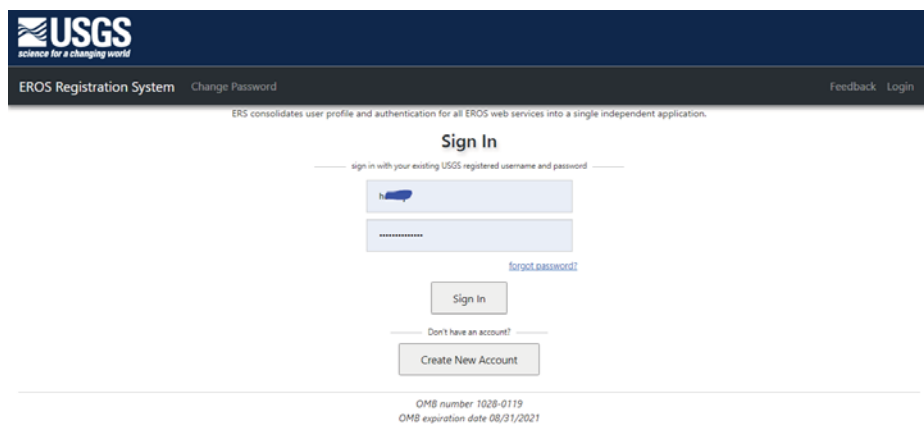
USGS
science for a changing world

EROS Registration System Change Password

Feedback Login

ERS consolidates user profile and authentication for all EROS web services into a single independent application.

Sign In

sign in with your existing USGS registered username and password

h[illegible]

••••••••••••••

forgot password?

Sign In

Don't have an account?

Create New Account

OMB number 1028-0119
OMB expiration date 08/31/2021